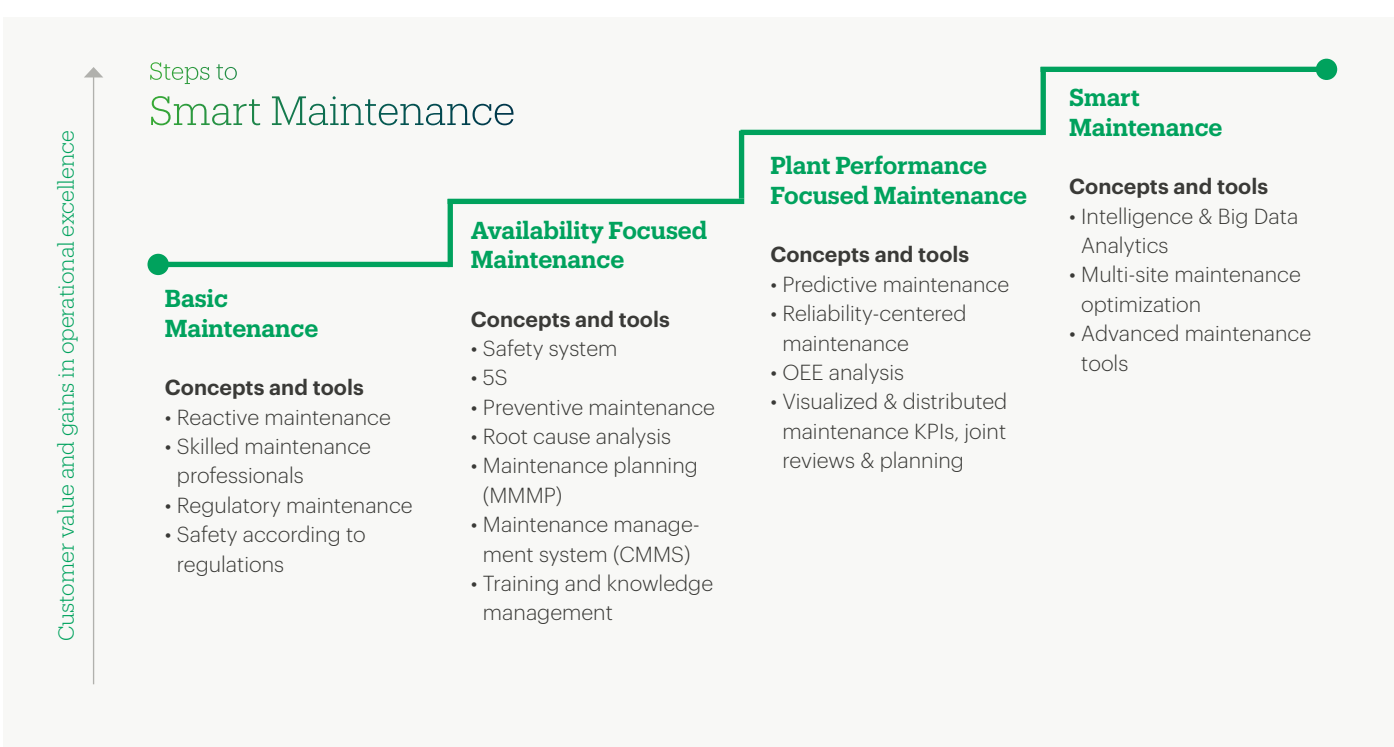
Customer value and gains in operational excellence

Steps to
Smart Maintenance

Basic Maintenance

Concepts and tools
• Reactive maintenance
• Skilled maintenance professionals
• Regulatory maintenance
• Safety according to regulations

Availability Focused Maintenance

Concepts and tools
• Safety system
• 5S
• Preventive maintenance
• Root cause analysis
• Maintenance planning (MMMP)
• Maintenance management system (CMMS)
• Training and knowledge management

Plant Performance Focused Maintenance

Concepts and tools
• Predictive maintenance
• Reliability-centered maintenance
• OEE analysis
• Visualized & distributed maintenance KPIs, joint reviews & planning

Smart Maintenance

Concepts and tools
• Intelligence & Big Data Analytics
• Multi-site maintenance optimization
• Advanced maintenance tools